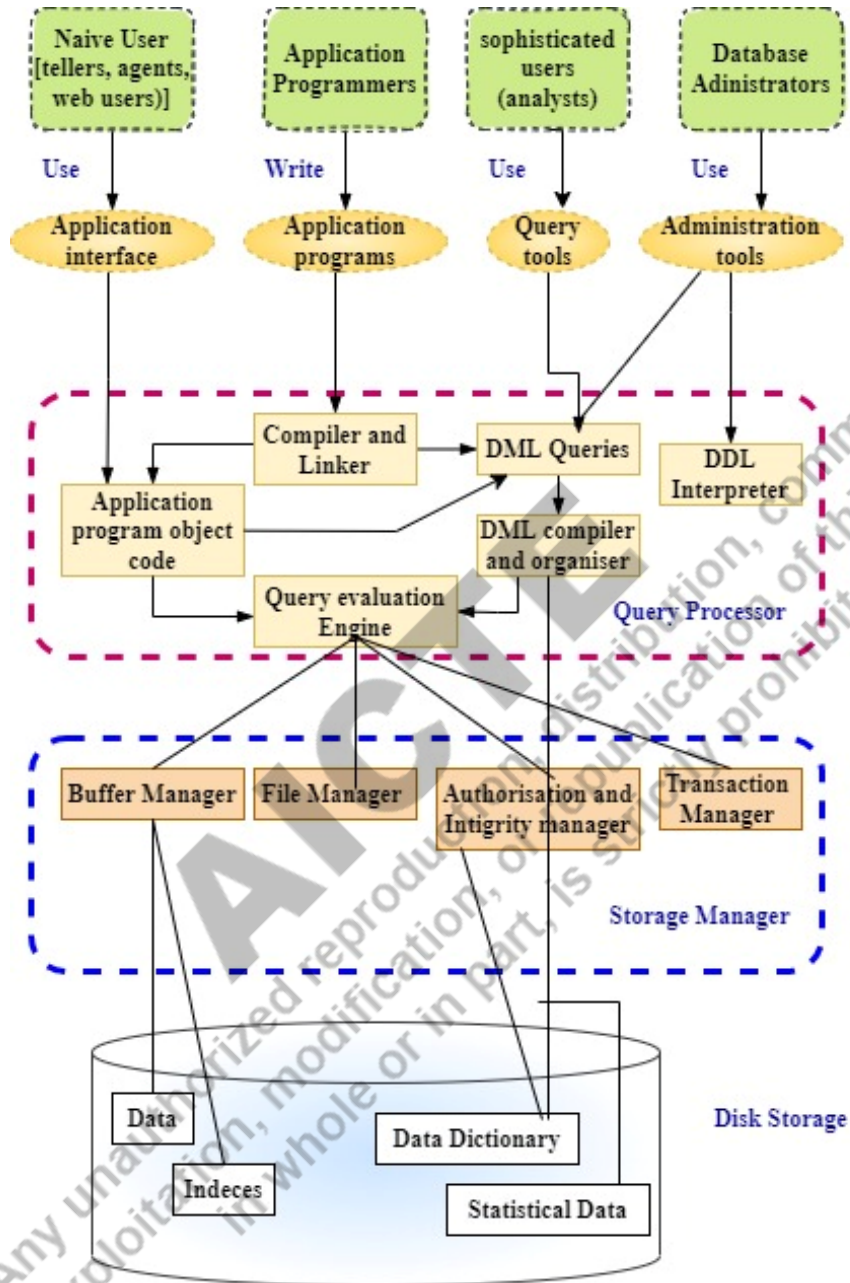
Naive User [tellers, agents, web users)]

Application Programmers

sophisticated users (analysts)

Database Adinistrators

Use

Write

Use

Use

Application interface

Application programs

Query tools

Administration tools

Compiler and Linker

DML Queries

DDL Interpreter

Application program object code

DML compiler and organiser

Query evaluation Engine

Query Processor

Buffer Manager

File Manager

Authorisation and Intigrity manager

Transaction Manager

Storage Manager

Data

Indeces

Data Dictionary

Statistical Data

Disk Storage

AICTE

Any unauthorized reproduction, distribution, commercial exploitation, modification, or publication of this in whole or in part, is strictly prohibited